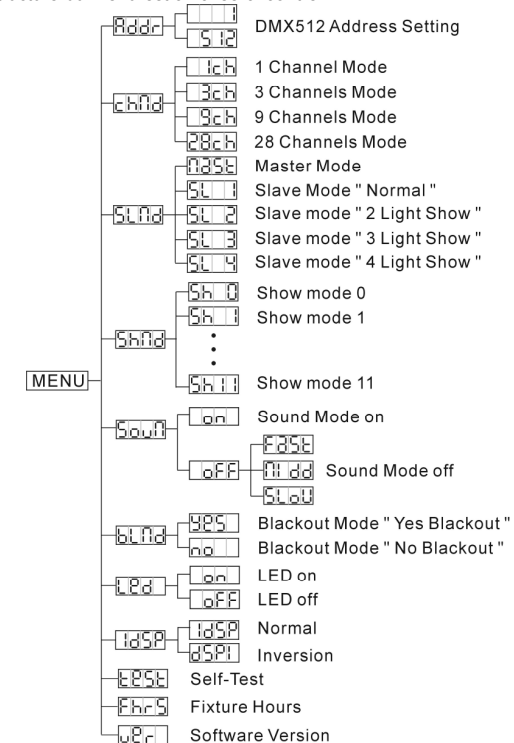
MENU

Addr
1
512
DMX512 Address Setting

chNd
1ch
1 Channel Mode
3ch
3 Channels Mode
9ch
9 Channels Mode
28ch
28 Channels Mode

SLNd
NASt
Master Mode
SL 1
Slave Mode " Normal "
SL 2
Slave mode " 2 Light Show "
SL 3
Slave mode " 3 Light Show "
SL 4
Slave mode " 4 Light Show "

ShNd
Sh 0
Show mode 0
Sh 1
Show mode 1
Sh11
Show mode 11

SouN
on
Sound Mode on
oFF
FASt
Nidd
SLoU
Sound Mode off

bLNd
YES
Blackout Mode " Yes Blackout "
no
Blackout Mode " No Blackout "

LEd
on
LED on
oFF
LED off

IdSP
IdSP
Normal
dSPI
Inversion

tESt
Self-Test

FhrS
Fixture Hours

uEr
Software Version